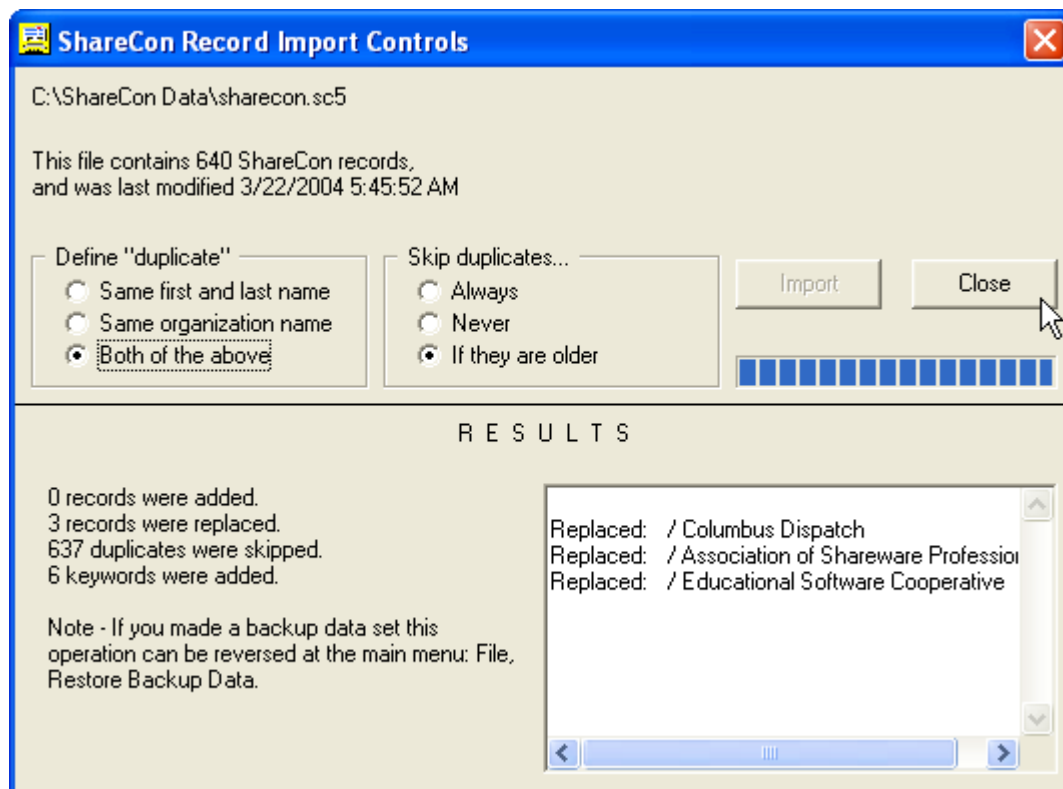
ShareCon Record Import Controls

C:\ShareCon Data\sharecon.sc5

This file contains 640 ShareCon records, and was last modified 3/22/2004 5:45:52 AM

Define "duplicate"
Same first and last name
Same organization name
Both of the above

Skip duplicates...
Always
Never
If they are older

Import
Close

RESULTS

0 records were added.
3 records were replaced.
637 duplicates were skipped.
6 keywords were added.

Note - If you made a backup data set this operation can be reversed at the main menu: File, Restore Backup Data.

Replaced: / Columbus Dispatch
Replaced: / Association of Shareware Professio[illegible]
Replaced: / Educational Software Cooperative